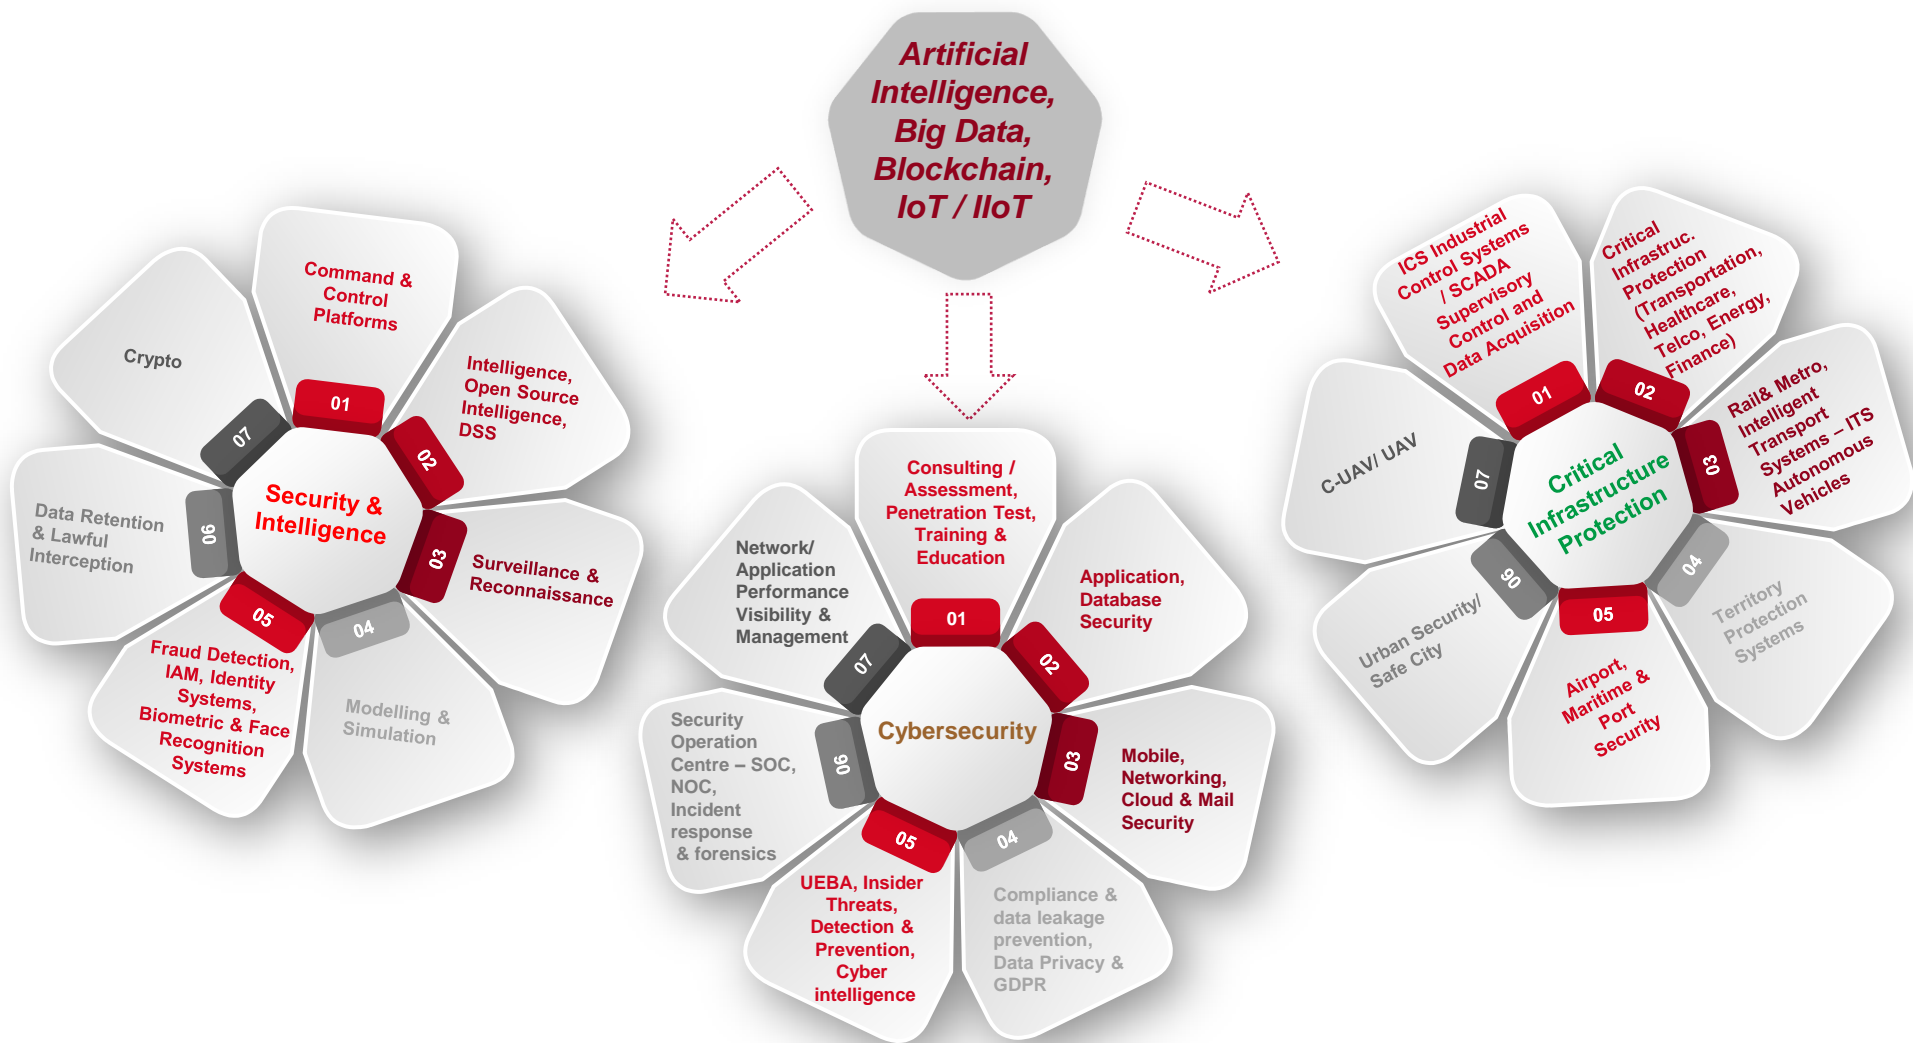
Artificial Intelligence, Big Data, Blockchain, IoT / IIoT

Security & Intelligence

01
Command & Control Platforms

02
Intelligence, Open Source Intelligence, DSS

03
Surveillance & Reconnaissance

04
Modelling & Simulation

05
Fraud Detection, IAM, Identity Systems, Biometric & Face Recognition Systems

06
Data Retention & Lawful Interception

07
Crypto

Cybersecurity

01
Consulting / Assessment, Penetration Test, Training & Education

02
Application, Database Security

03
Mobile, Networking, Cloud & Mail Security

04
Compliance & data leakage prevention, Data Privacy & GDPR

05
UEBA, Insider Threats, Detection & Prevention, Cyber intelligence

06
Security Operation Centre – SOC, NOC, Incident response & forensics

07
Network/ Application Performance Visibility & Management

Critical Infrastructure Protection

01
ICS Industrial Control Systems / SCADA Supervisory Control and Data Acquisition

02
Critical Infrastruc. Protection (Transportation, Healthcare, Telco, Energy, Finance)

03
Rail& Metro, Intelligent Transport Systems – ITS Autonomous Vehicles

04
Territory Protection Systems

05
Airport, Maritime & Port Security

06
Urban Security/ Safe City

07
C-UAV/ UAV